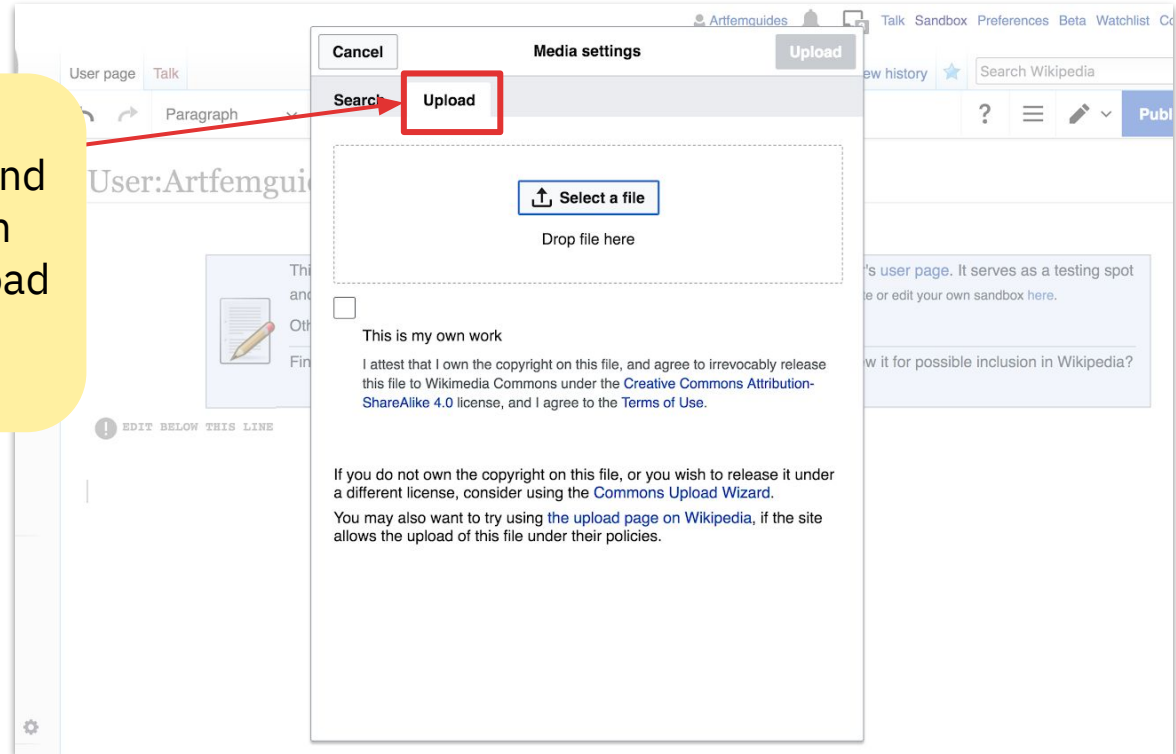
Artfemguides Talk Sandbox Preferences Beta Watchlist Co

User page Talk

ew history

Search Wikipedia

Paragraph

Publ

nd
n
oad

User:Artfemgui

Thi
and
Oth
Fin

's user page. It serves as a testing spot
te or edit your own sandbox here.

w it for possible inclusion in Wikipedia?

EDIT BELOW THIS LINE

Cancel

Media settings

Upload

Search

Upload

Select a file

Drop file here

This is my own work

I attest that I own the copyright on this file, and agree to irrevocably release this file to Wikimedia Commons under the Creative Commons Attribution-ShareAlike 4.0 license, and I agree to the Terms of Use.

If you do not own the copyright on this file, or you wish to release it under a different license, consider using the Commons Upload Wizard.

You may also want to try using the upload page on Wikipedia, if the site allows the upload of this file under their policies.